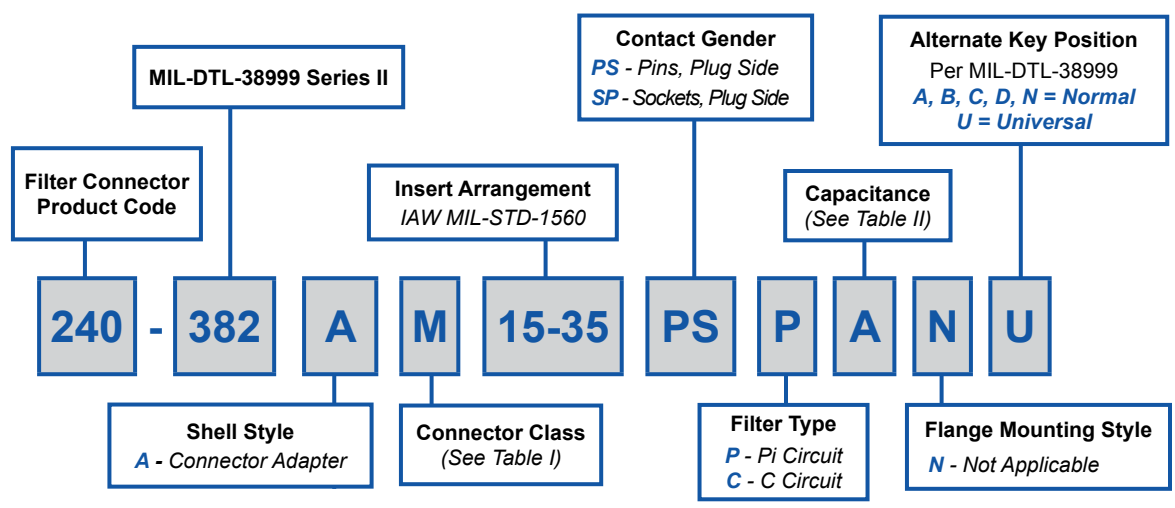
MIL-DTL-38999 Series II

Contact Gender
PS - Pins, Plug Side
SP - Sockets, Plug Side

Alternate Key Position
Per MIL-DTL-38999
A, B, C, D, N = Normal
U = Universal

Filter Connector Product Code

Insert Arrangement
IAW MIL-STD-1560

Capacitance
(See Table II)

240 - 382 A M 15-35 PS P A N U

Shell Style
A - Connector Adapter

Connector Class
(See Table I)

Filter Type
P - Pi Circuit
C - C Circuit

Flange Mounting Style
N - Not Applicable